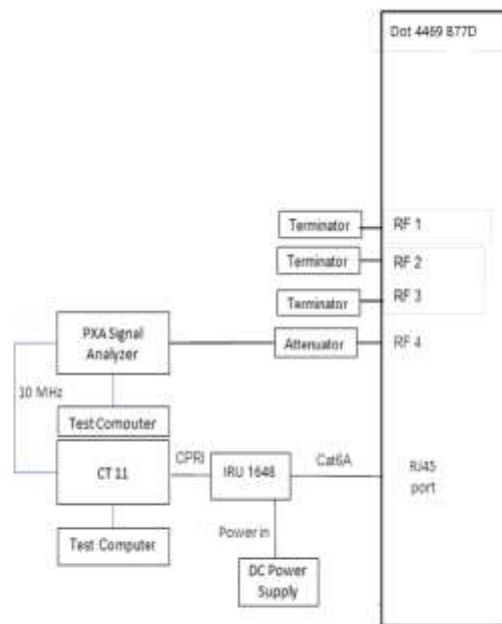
Dot 4469 877D

Terminator

RF 1

Terminator

RF 2

Terminator

RF 3

PXA Signal Analyzer

Attenuator

RF 4

10 MHz

Test Comouter

CT 11

CPRI

IRU 1648

Cat6A

RJ45 port

Test Computer

Power in

DC Power Supply